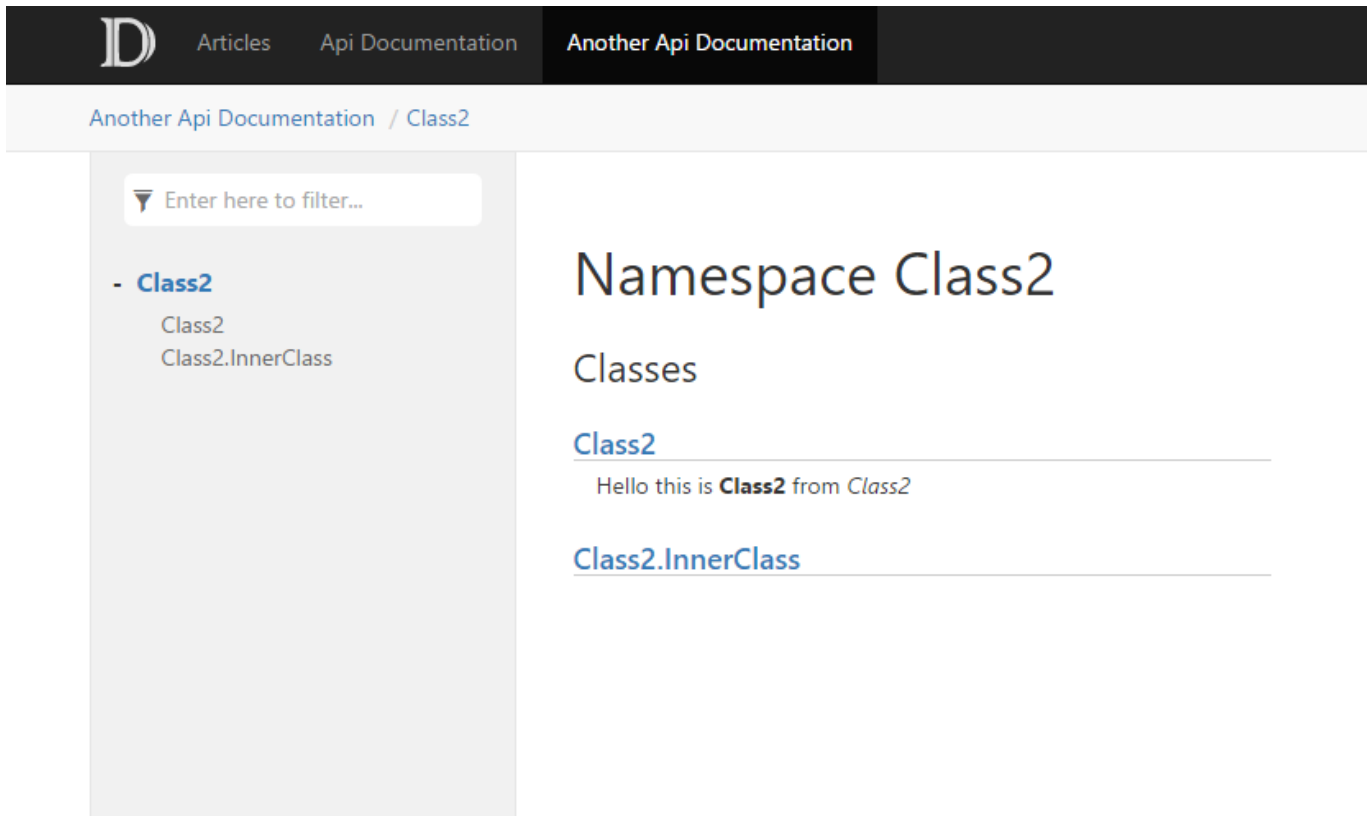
D Articles Api Documentation Another Api Documentation

Another Api Documentation / Class2

Enter here to filter...

- Class2
Class2
Class2.InnerClass

Namespace Class2

Classes

Class2

Hello this is **Class2** from *Class2*

Class2.InnerClass